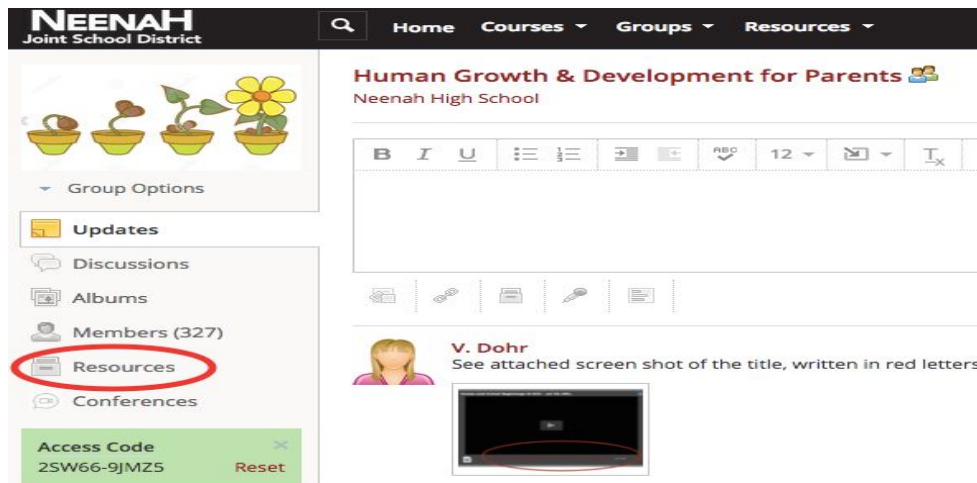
NEENAH
Joint School District

Home Courses Groups Resources

Group Options

Updates
Discussions
Albums
Members (327)
Resources
Conferences

Access Code
2SW66-9JMZ5 Reset

Human Growth & Development for Parents
Neenah High School

B I U 12

V. Dohr
See attached screen shot of the title, written in red letters